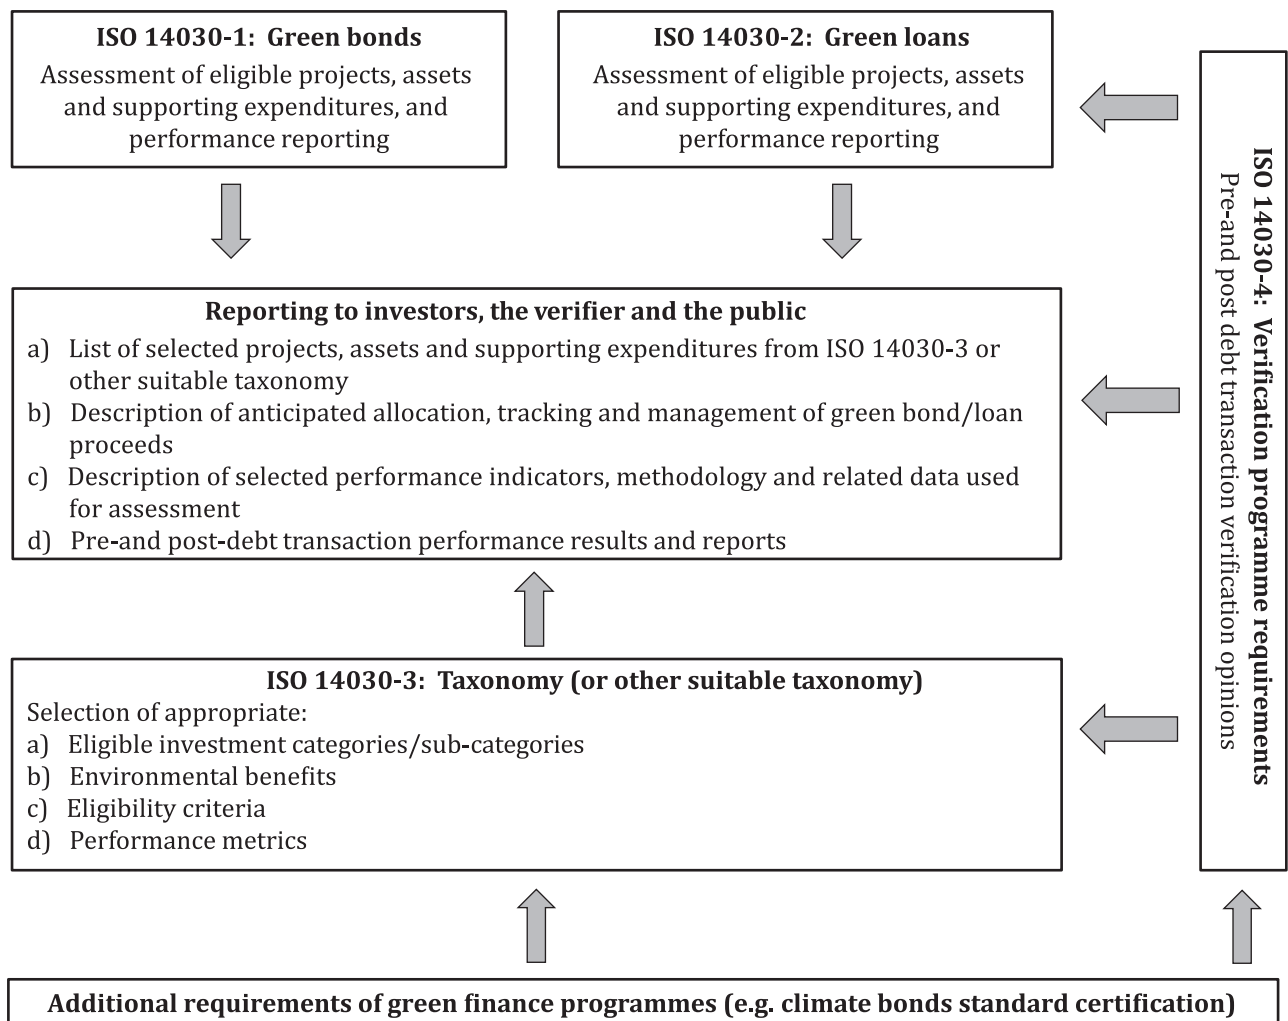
ISO 14030-1: Green bonds
Assessment of eligible projects, assets and supporting expenditures, and performance reporting

ISO 14030-2: Green loans
Assessment of eligible projects, assets and supporting expenditures, and performance reporting

ISO 14030-4: Verification programme requirements
Pre-and post debt transaction verification opinions

Reporting to investors, the verifier and the public
a) List of selected projects, assets and supporting expenditures from ISO 14030-3 or other suitable taxonomy
b) Description of anticipated allocation, tracking and management of green bond/loan proceeds
c) Description of selected performance indicators, methodology and related data used for assessment
d) Pre-and post-debt transaction performance results and reports

ISO 14030-3: Taxonomy (or other suitable taxonomy)
Selection of appropriate:
a) Eligible investment categories/sub-categories
b) Environmental benefits
c) Eligibility criteria
d) Performance metrics

Additional requirements of green finance programmes (e.g. climate bonds standard certification)